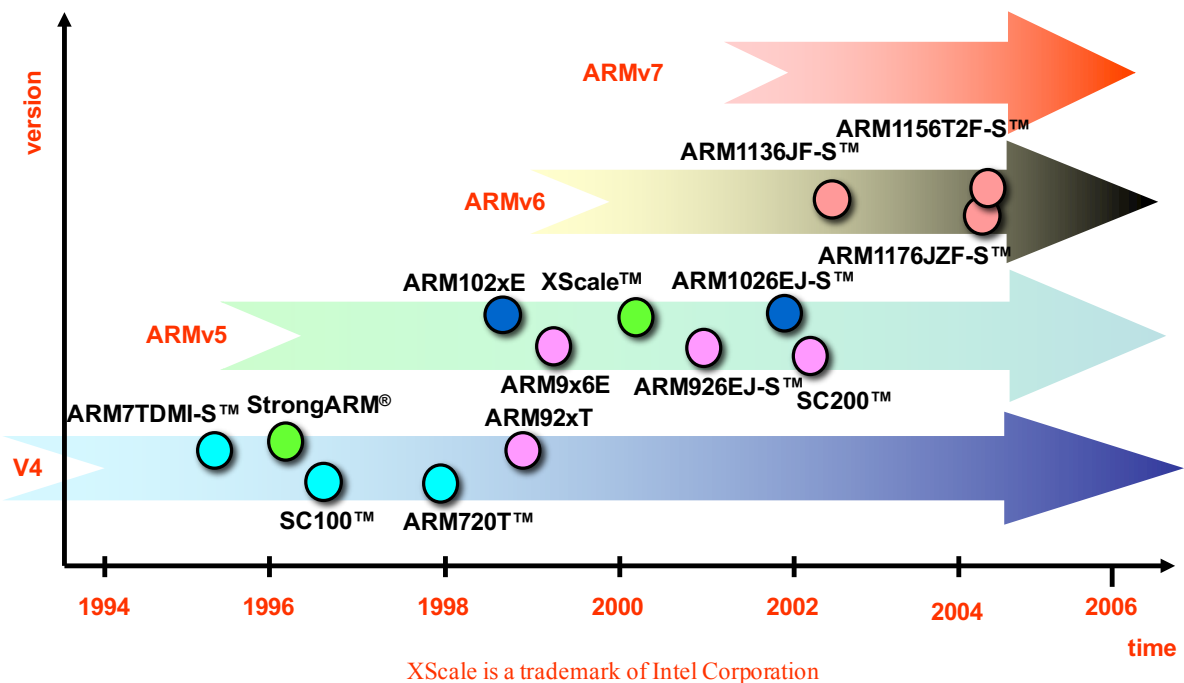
version

ARMv7

ARM1156T2F-S™

ARM1136JF-S™

ARMv6

ARM1176JZF-S™

ARM102xE

XScale™

ARM1026EJ-S™

ARMv5

ARM9x6E

ARM926EJ-S™

SC200™

ARM7TDMI-S™

StrongARM®

ARM92xT

V4

SC100™

ARM720T™

1994

1996

1998

2000

2002

2004

2006

time

XScale is a trademark of Intel Corporation